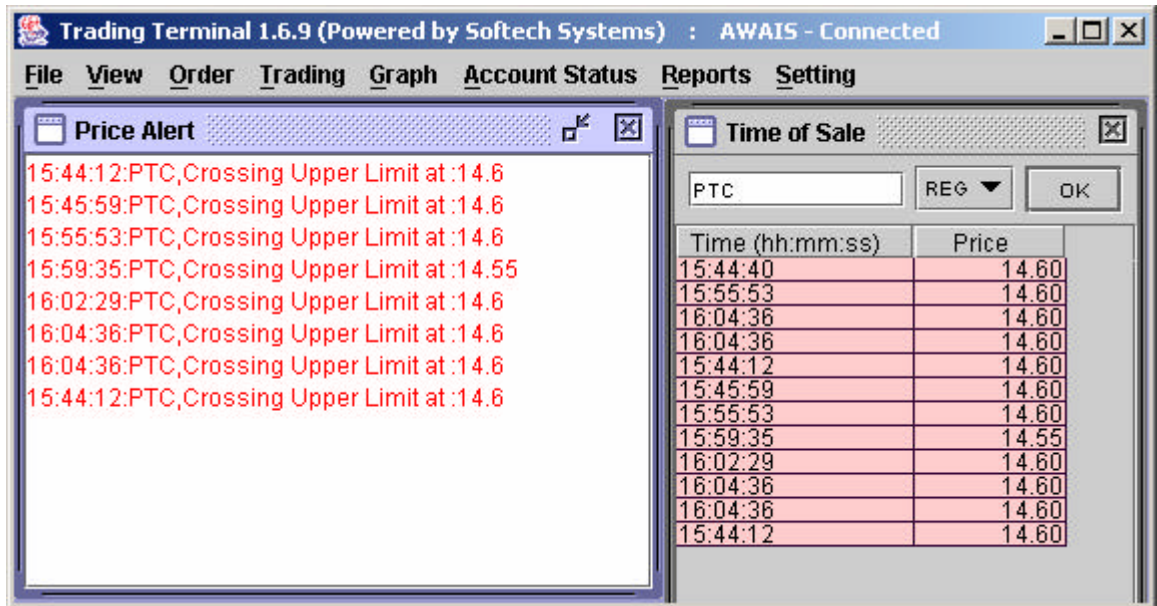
Trading Terminal 1.6.9 (Powered by Softech Systems) : AWAIS - Connected

File View Order Trading Graph Account Status Reports Setting

Price Alert

15:44:12:PTC,Crossing Upper Limit at :14.6
15:45:59:PTC,Crossing Upper Limit at :14.6
15:55:53:PTC,Crossing Upper Limit at :14.6
15:59:35:PTC,Crossing Upper Limit at :14.55
16:02:29:PTC,Crossing Upper Limit at :14.6
16:04:36:PTC,Crossing Upper Limit at :14.6
16:04:36:PTC,Crossing Upper Limit at :14.6
15:44:12:PTC,Crossing Upper Limit at :14.6

Time of Sale

PTC REG OK

| Time (hh:mm:ss) | Price |
|---|---|
| 15:44:40 | 14.60 |
| 15:55:53 | 14.60 |
| 16:04:36 | 14.60 |
| 16:04:36 | 14.60 |
| 15:44:12 | 14.60 |
| 15:45:59 | 14.60 |
| 15:55:53 | 14.60 |
| 15:59:35 | 14.55 |
| 16:02:29 | 14.60 |
| 16:04:36 | 14.60 |
| 16:04:36 | 14.60 |
| 15:44:12 | 14.60 |